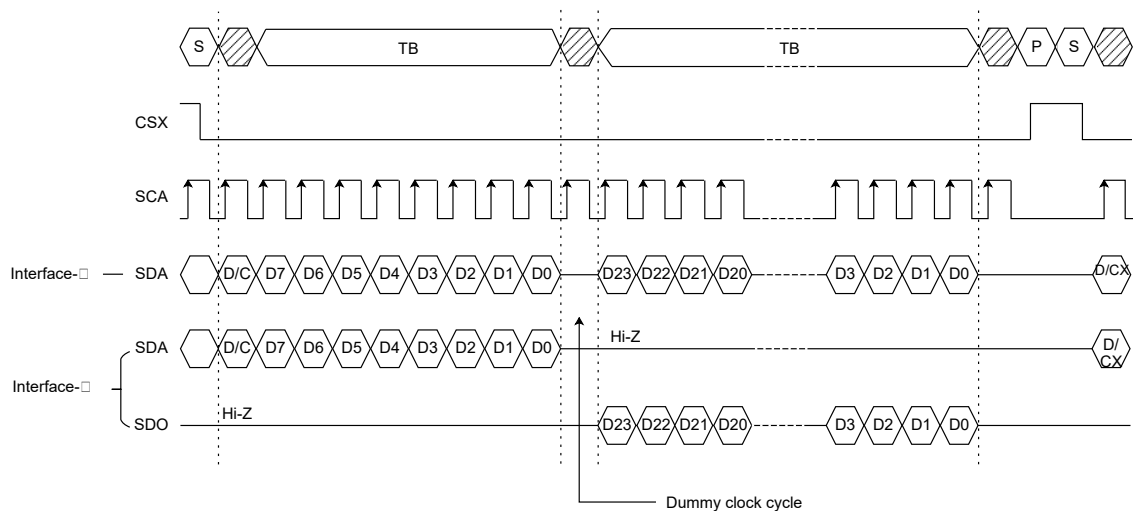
S
TB
TB
P
S

CSX

SCA

Interface-□ — SDA
D/C D7 D6 D5 D4 D3 D2 D1 D0
D23 D22 D21 D20
D3 D2 D1 D0
D/CX

SDA
D/C D7 D6 D5 D4 D3 D2 D1 D0
Hi-Z
D/CX

Interface-□

SDO
Hi-Z
D23 D22 D21 D20
D3 D2 D1 D0

Dummy clock cycle